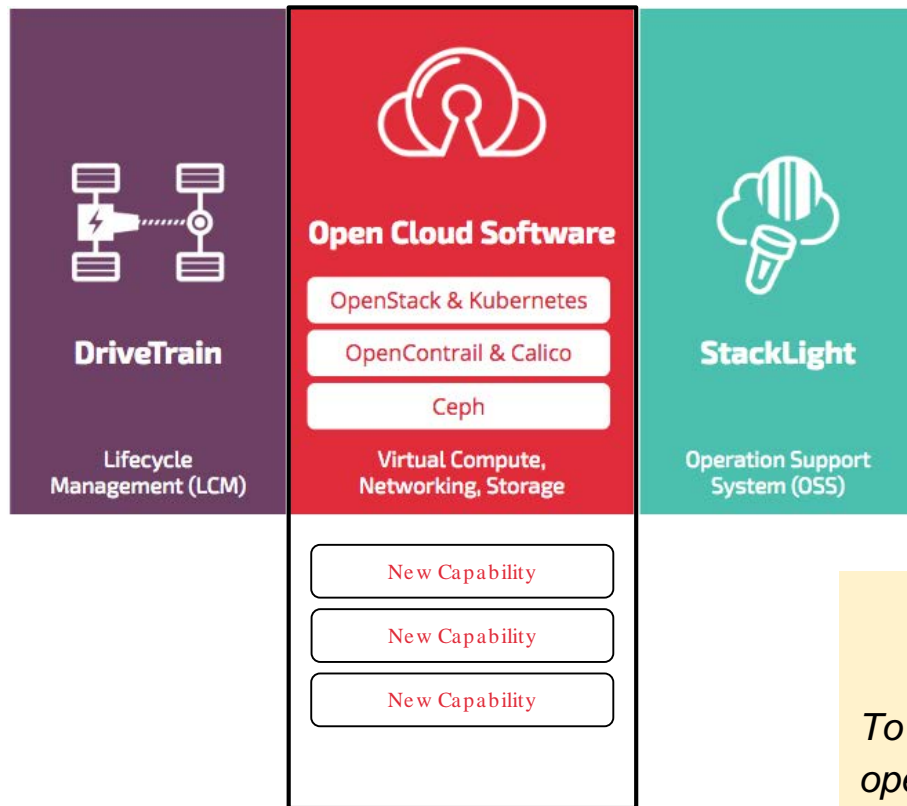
DriveTrain

Lifecycle Management (LCM)

Open Cloud Software

OpenStack & Kubernetes

OpenContrail & Calico

Ceph

Virtual Compute, Networking, Storage

StackLight

Operation Support System (OSS)

New Capability

New Capability

New Capability

To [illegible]
op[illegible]